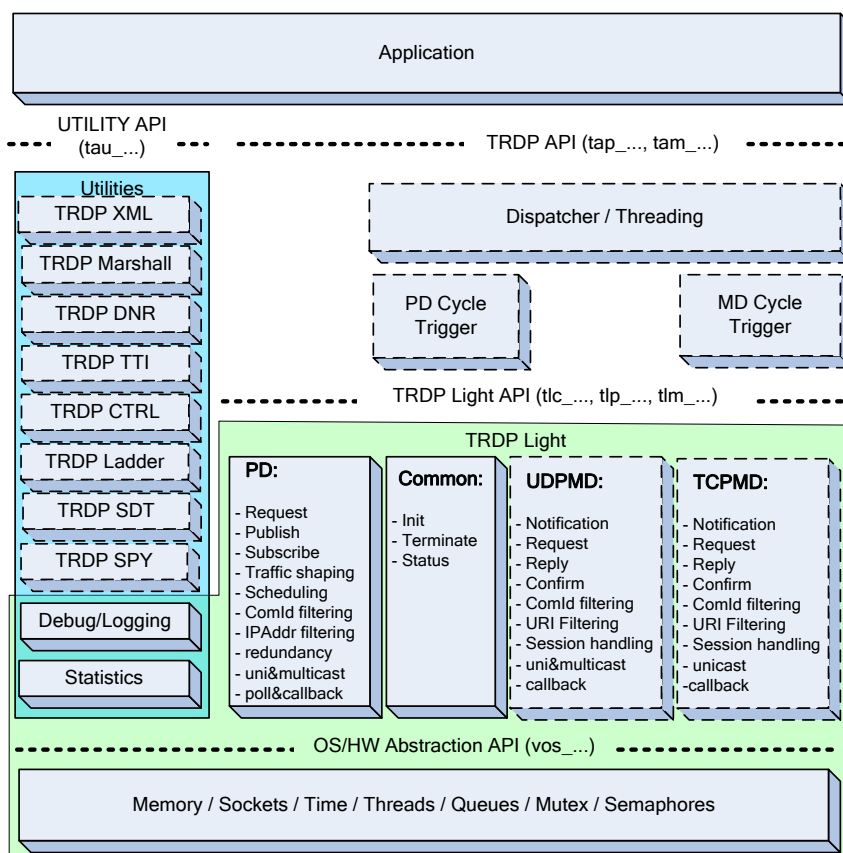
Application

UTILITY API (tau_...)

TRDP API (tap_..., tam_...)

Utilities

TRDP XML

TRDP Marshall

TRDP DNR

TRDP TTI

TRDP CTRL

TRDP Ladder

TRDP SDT

TRDP SPY

Debug/Logging

Statistics

Dispatcher / Threading

PD Cycle Trigger

MD Cycle Trigger

TRDP Light API (tlc_..., tlp_..., tlm_...)

TRDP Light

PD:
- Request
- Publish
- Subscribe
- Traffic shaping
- Scheduling
- ComId filtering
- IPAddr filtering
- redundancy
- uni&multicast
- poll&callback

Common:
- Init
- Terminate
- Status

UDPMD:
- Notification
- Request
- Reply
- Confirm
- ComId filtering
- URI Filtering
- Session handling
- uni&multicast
- callback

TCPMD:
- Notification
- Request
- Reply
- Confirm
- ComId filtering
- URI Filtering
- Session handling
- unicast
-callback

OS/HW Abstraction API (vos_...)

Memory / Sockets / Time / Threads / Queues / Mutex / Semaphores